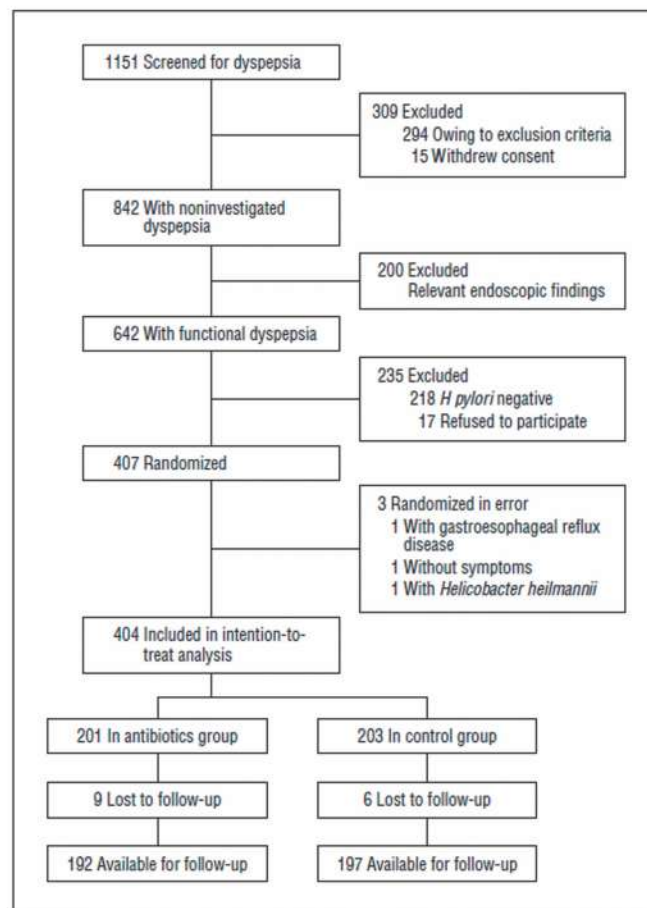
1151 Screened for dyspepsia

309 Excluded
294 Owing to exclusion criteria
15 Withdrew consent

842 With noninvestigated dyspepsia

200 Excluded
Relevant endoscopic findings

642 With functional dyspepsia

235 Excluded
218 *H pylori* negative
17 Refused to participate

407 Randomized

3 Randomized in error
1 With gastroesophageal reflux disease
1 Without symptoms
1 With *Helicobacter heilmannii*

404 Included in intention-to-treat analysis

201 In antibiotics group

9 Lost to follow-up

192 Available for follow-up

203 In control group

6 Lost to follow-up

197 Available for follow-up